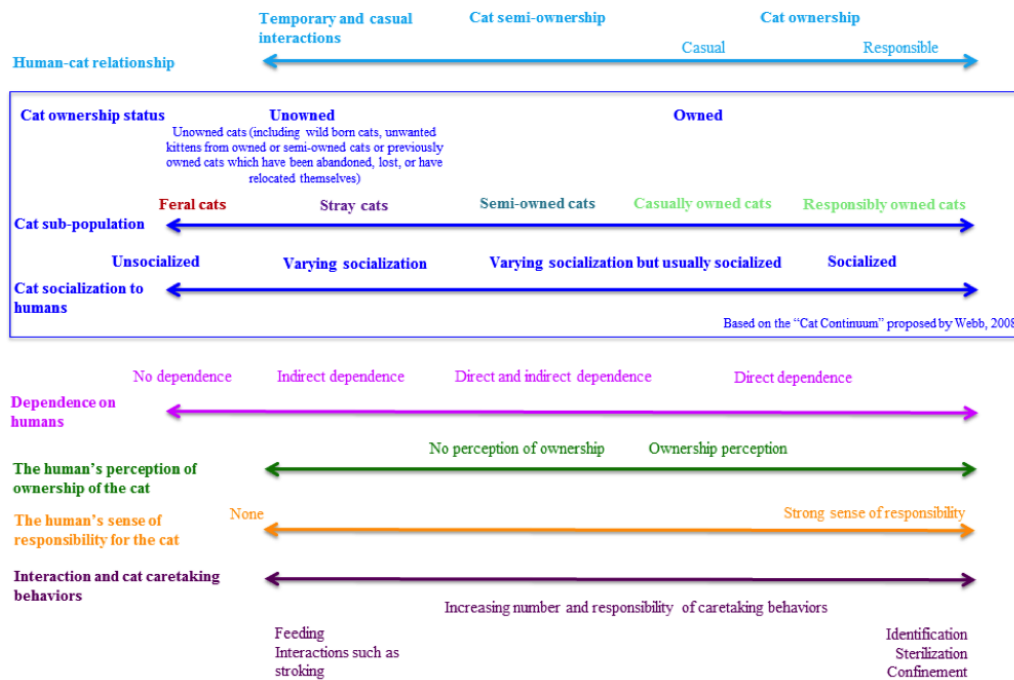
Temporary and casual interactions
Cat semi-ownership
Cat ownership
Casual
Responsible
Human-cat relationship

Cat ownership status
Unowned
Unowned cats (including wild born cats, unwanted kittens from owned or semi-owned cats or previously owned cats which have been abandoned, lost, or have relocated themselves)
Owned

Feral cats
Stray cats
Semi-owned cats
Casually owned cats
Responsibly owned cats
Cat sub-population

Unsocialized
Varying socialization
Varying socialization but usually socialized
Socialized
Cat socialization to humans

Based on the "Cat Continuum" proposed by Webb, 2008

No dependence
Indirect dependence
Direct and indirect dependence
Direct dependence
Dependence on humans

No perception of ownership
Ownership perception
The human's perception of ownership of the cat

None
Strong sense of responsibility
The human's sense of responsibility for the cat

Interaction and cat caretaking behaviors
Increasing number and responsibility of caretaking behaviors

Feeding
Interactions such as stroking

Identification
Sterilization
Confinement